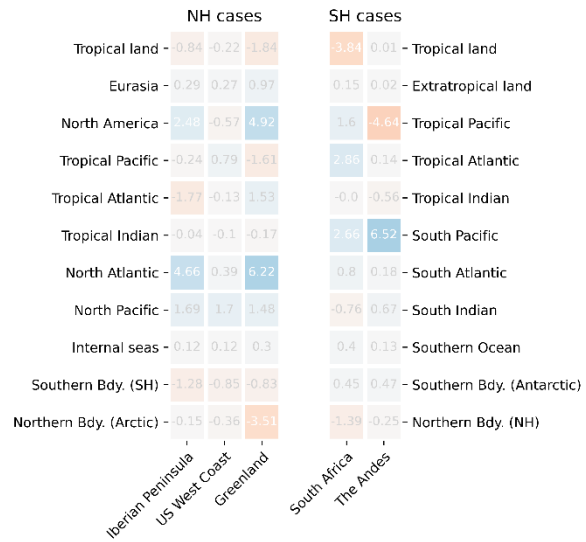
NH cases

| | Iberian Peninsula | US West Coast | Greenland |
|---|---|---|---|
| Tropical land | -0.84 | -0.22 | -1.84 |
| Eurasia | 0.29 | 0.27 | 0.97 |
| North America | 2.48 | -0.57 | 4.92 |
| Tropical Pacific | -0.24 | 0.79 | -1.61 |
| Tropical Atlantic | -1.77 | -0.13 | 1.53 |
| Tropical Indian | -0.04 | -0.1 | -0.17 |
| North Atlantic | 4.66 | 0.39 | 6.22 |
| North Pacific | 1.69 | 1.7 | 1.48 |
| Internal seas | 0.12 | 0.12 | 0.3 |
| Southern Bdy. (SH) | -1.28 | -0.85 | -0.83 |
| Northern Bdy. (Arctic) | -0.15 | -0.36 | -3.51 |

SH cases

| South Africa | The Andes | |
|---|---|---|
| -3.84 | 0.01 | Tropical land |
| 0.15 | 0.02 | Extratropical land |
| 1.6 | -4.64 | Tropical Pacific |
| 2.86 | 0.14 | Tropical Atlantic |
| -0.0 | -0.56 | Tropical Indian |
| 2.66 | 6.52 | South Pacific |
| 0.8 | 0.18 | South Atlantic |
| -0.76 | 0.67 | South Indian |
| 0.4 | 0.13 | Southern Ocean |
| 0.45 | 0.47 | Southern Bdy. (Antarctic) |
| -1.39 | -0.25 | Northern Bdy. (NH) |